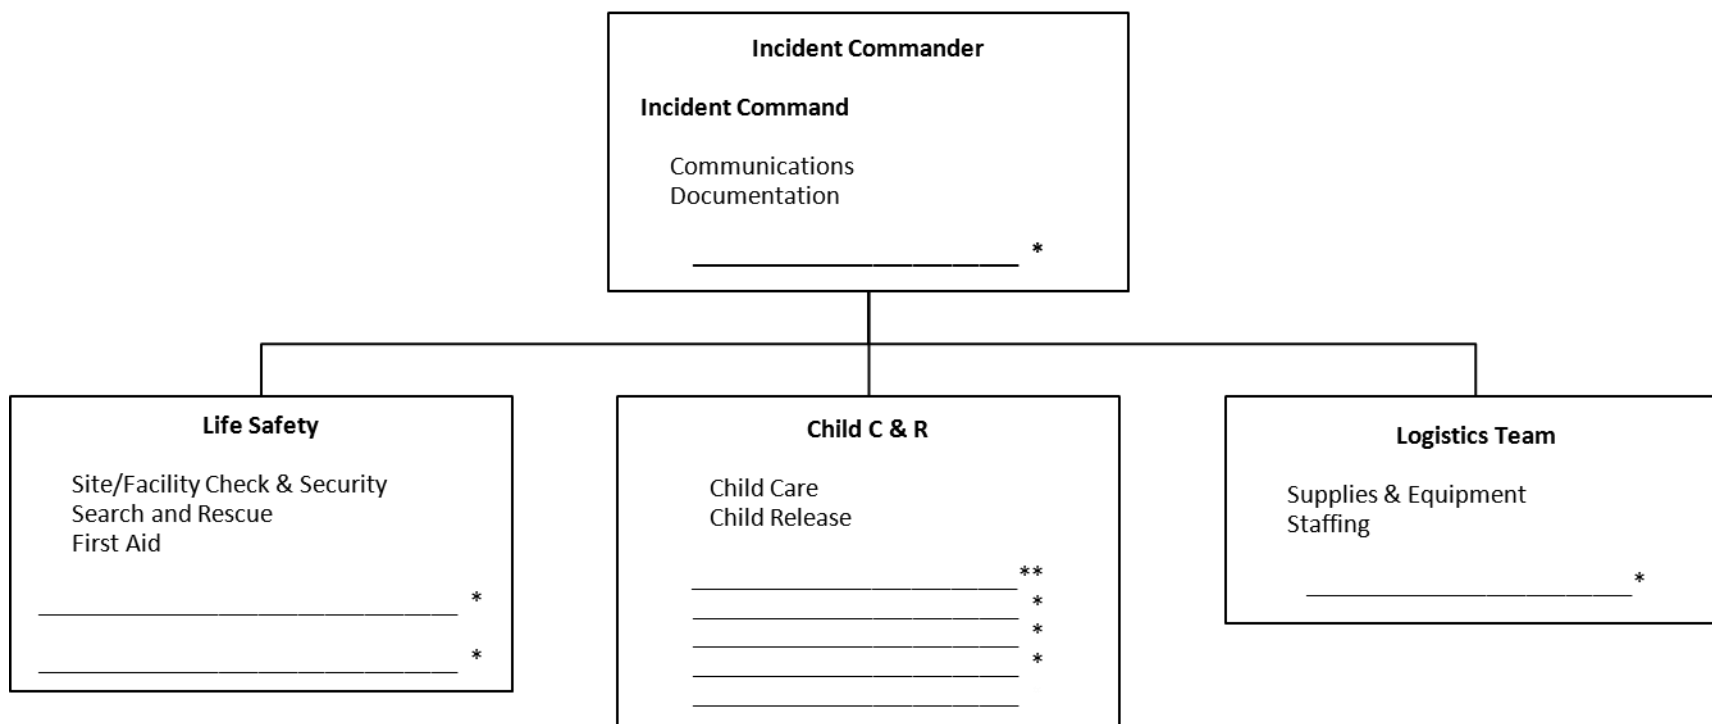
Incident Commander

Incident Command

Communications
Documentation

________________________ *

Life Safety

Site/Facility Check & Security
Search and Rescue
First Aid

________________________________ *

________________________________ *

Child C & R

Child Care
Child Release

________________________ **
________________________ *
________________________ *
________________________ *
________________________
________________________

Logistics Team

Supplies & Equipment
Staffing

________________________ *